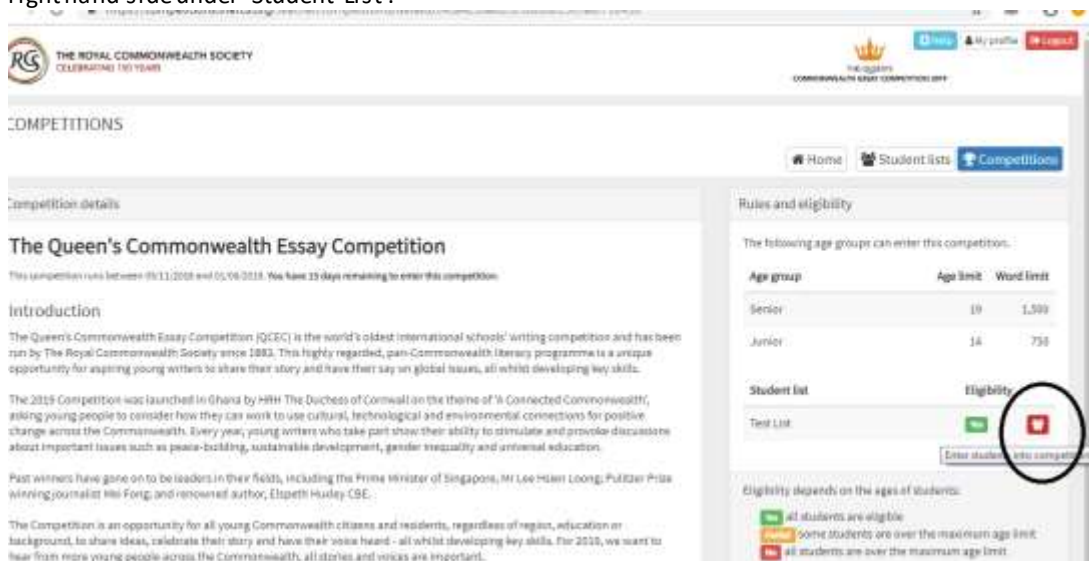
right hand side under 'Student List'.

THE ROYAL COMMONWEALTH SOCIETY
CELEBRATING 150 YEARS

Help My profile Logout

THE QUEEN'S
COMMONWEALTH ESSAY COMPETITION 2019

COMPETITIONS

Home Student lists Competitions

Competition details

The Queen's Commonwealth Essay Competition

This competition runs between 05/11/2018 and 01/06/2019. You have 15 days remaining to enter this competition.

Introduction

The Queen's Commonwealth Essay Competition (QCEC) is the world's oldest international schools' writing competition and has been run by The Royal Commonwealth Society since 1883. This highly regarded, pan-Commonwealth literacy programme is a unique opportunity for aspiring young writers to share their story and have their say on global issues, all whilst developing key skills.

The 2019 Competition was launched in Ghana by HRH The Duchess of Cornwall on the theme of 'A Connected Commonwealth', asking young people to consider how they can work to use cultural, technological and environmental connections for positive change across the Commonwealth. Every year, young writers who take part show their ability to stimulate and provoke discussions about important issues such as peace-building, sustainable development, gender inequality and universal education.

Past winners have gone on to be leaders in their fields, including the Prime Minister of Singapore, Mr Lee Hsien Loong; Pulitzer Prize winning journalist Mei Fong; and renowned author, Elspeth Huxley CBE.

The Competition is an opportunity for all young Commonwealth citizens and residents, regardless of region, education or background, to share ideas, celebrate their story and have their voice heard - all whilst developing key skills. For 2019, we want to hear from more young people across the Commonwealth, all stories and voices are important.

Rules and eligibility

The following age groups can enter this competition.

| Age group | Age limit | Word limit |
|---|---|---|
| Senior | 18 | 1,500 |
| Junior | 14 | 750 |

| Student list | Eligibility |
|---|---|
| Test List | Yes |

Enter students into competition

Eligibility depends on the ages of students:

Yes all students are eligible
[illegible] some students are over the maximum age limit
No all students are over the maximum age limit